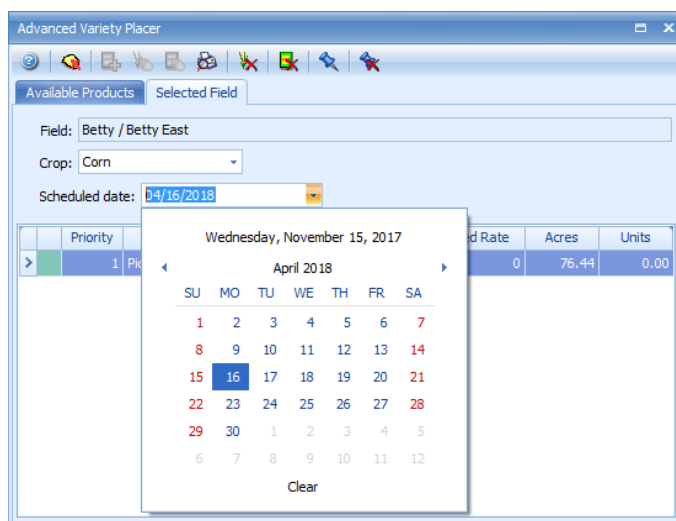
Advanced Variety Placer

Available Products | Selected Field

Field: Betty / Betty East

Crop: Corn

Scheduled date: 04/16/2018

| | Priority | | ed Rate | Acres | Units |
|---|---|---|---|---|---|
| > | 1 | Pi | 0 | 76.44 | 0.00 |

Wednesday, November 15, 2017

April 2018

| SU | MO | TU | WE | TH | FR | SA |
|---|---|---|---|---|---|---|
| 1 | 2 | 3 | 4 | 5 | 6 | 7 |
| 8 | 9 | 10 | 11 | 12 | 13 | 14 |
| 15 | 16 | 17 | 18 | 19 | 20 | 21 |
| 22 | 23 | 24 | 25 | 26 | 27 | 28 |
| 29 | 30 | 1 | 2 | 3 | 4 | 5 |
| 6 | 7 | 8 | 9 | 10 | 11 | 12 |

Clear